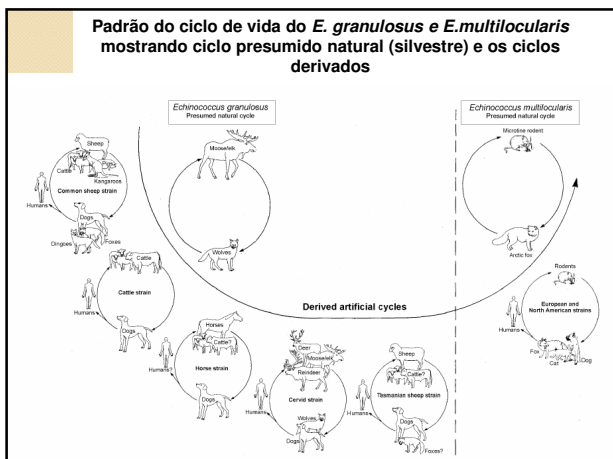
Padrão do ciclo de vida do *E. granulosus e E.multilocularis* mostrando ciclo presumido natural (silvestre) e os ciclos derivados

Echinococcus granulosus
Presumed natural cycle

Moose/elk

Wolves

Echinococcus multilocularis
Presumed natural cycle

Microtine rodent

Arctic fox

Sheep

Cattle

Kangaroos

Common sheep strain

Humans

Dogs

Dingoes

Foxes

Cattle

Cattle strain

Humans

Dogs

Derived artificial cycles

Horses

Cattle?

Humans?

Horse strain

Dogs

Deer

Moose/elk

Reindeer

Humans

Cervid strain

Wolves

Dogs

Sheep

Cattle?

Humans

Tasmanian sheep strain

Dogs

Foxes?

Rodents

European and North American strains

Humans

Fox

Cat

Dog